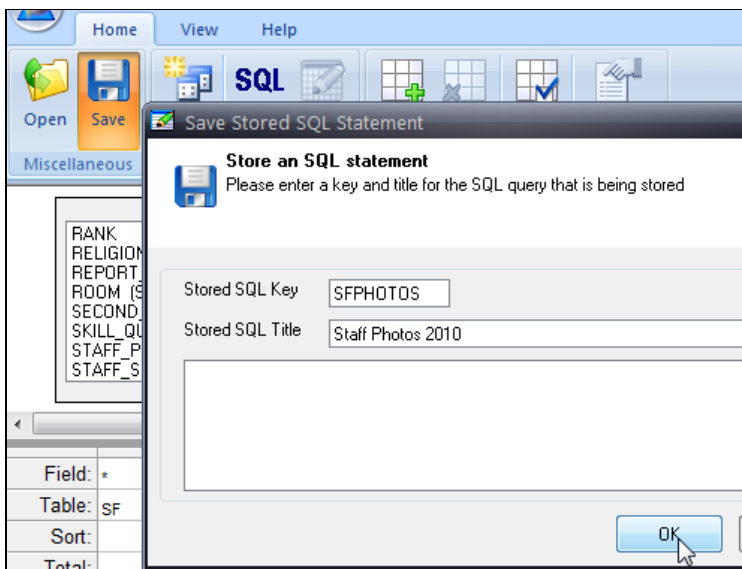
Home View Help

Open Save

SQL

Miscellaneous

Save Stored SQL Statement

Store an SQL statement
Please enter a key and title for the SQL query that is being stored

RANK
RELIGION
REPORT_
ROOM (S
SECOND_
SKILL_QU
STAFF_P
STAFF_S

Stored SQL Key SFPHOTOS

Stored SQL Title Staff Photos 2010

Field: *
Table: SF
Sort:
Total:

OK